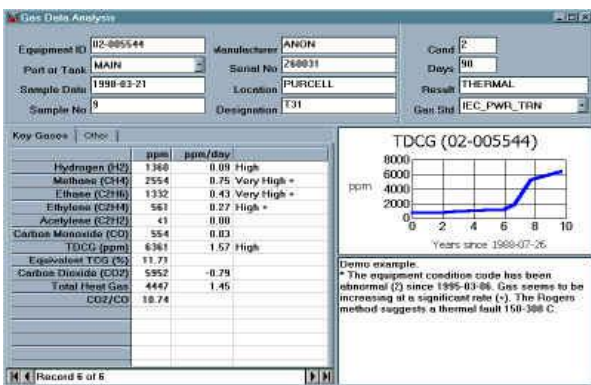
Gas Data Analysis

Equipment ID 02-005544
Manufacturer ANON
Cond 2
Part or Tank MAIN
Serial No 260031
Days 90
Sample Date 1998-03-21
Location PURCELL
Result THERMAL
Sample No 9
Designation T31
Gas Std IEC_PWR_TRN

Key Gases | Other

| | ppm | ppm/day | |
|---|---|---|---|
| Hydrogen (H2) | 1360 | 0.09 | High |
| Methane (CH4) | 2554 | 0.75 | Very High + |
| Ethane (C2H6) | 1332 | 0.43 | Very High + |
| Ethylene (C2H4) | 561 | 0.27 | High + |
| Acetylene (C2H2) | 41 | 0.00 | |
| Carbon Monoxide (CO) | 554 | 0.03 | |
| TDCG (ppm) | 6361 | 1.57 | High |
| Equivalent TCG (%) | 11.71 | | |
| Carbon Dioxide (CO2) | 5952 | -0.79 | |
| Total Heat Gas | 4447 | 1.45 | |
| CO2/CO | 10.74 | | |

TDCG (02-005544)
8000
6000
ppm 4000
2000
0
0 2 4 6 8 10
Years since 1988-07-26

Demo example.
* The equipment condition code has been abnormal (2) since 1995-03-06. Gas seems to be increasing at a significant rate (+). The Rogers method suggests a thermal fault 150-300 C.

Record 6 of 6